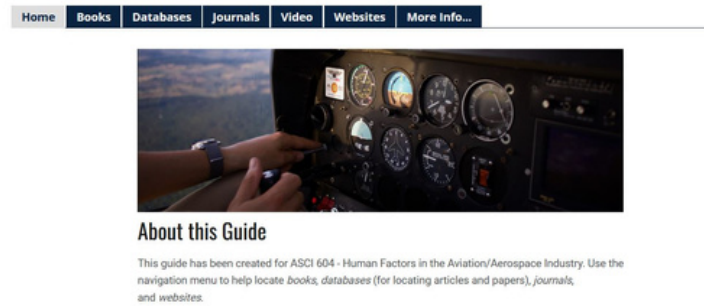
Home Books Databases Journals Video Websites More Info...

About this Guide

This guide has been created for ASCI 604 - Human Factors in the Aviation/Aerospace Industry. Use the navigation menu to help locate books, databases (for locating articles and papers), journals, and websites.